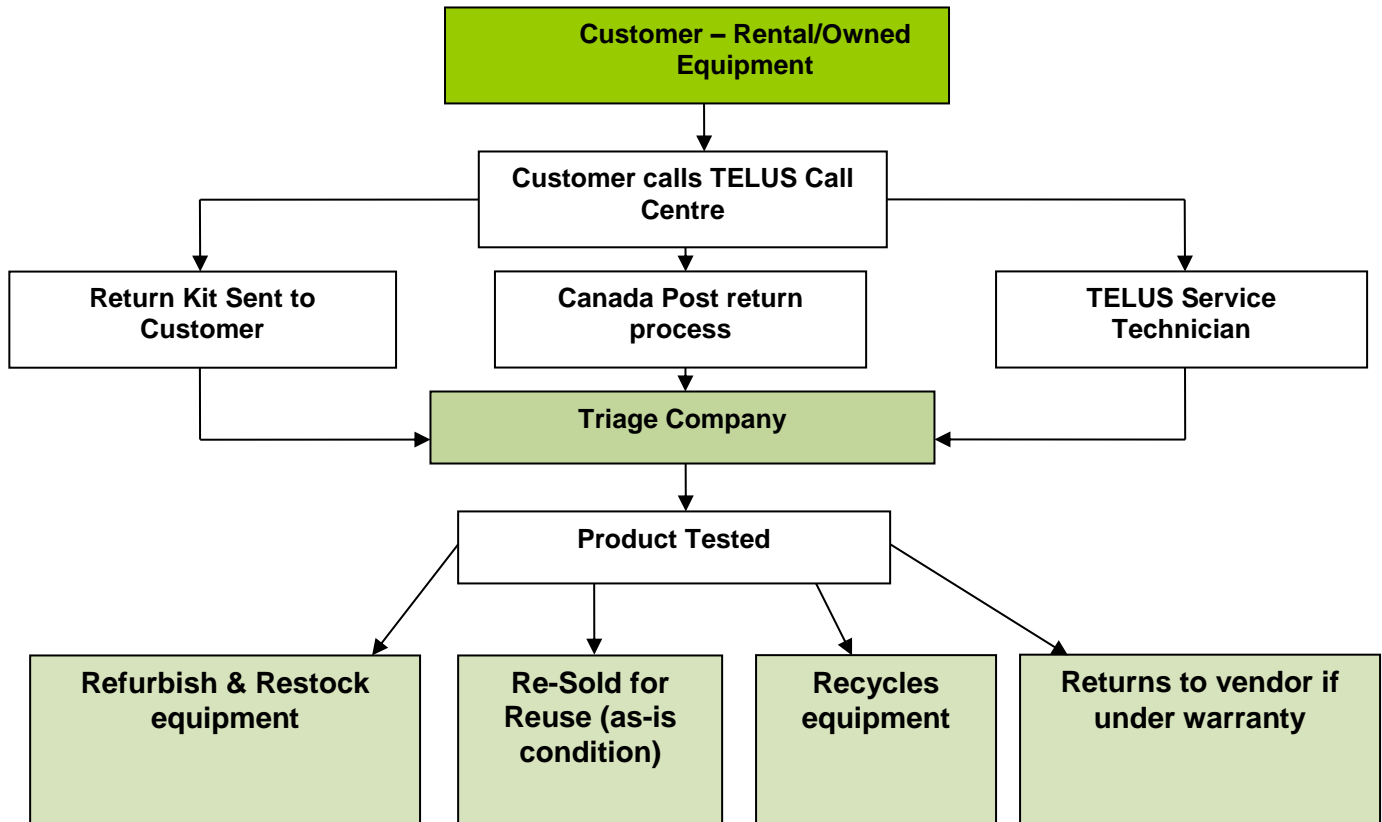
Customer – Rental/Owned Equipment

Customer calls TELUS Call Centre

Return Kit Sent to Customer

Canada Post return process

TELUS Service Technician

Triage Company

Product Tested

Refurbish & Restock equipment

Re-Sold for Reuse (as-is condition)

Recycles equipment

Returns to vendor if under warranty